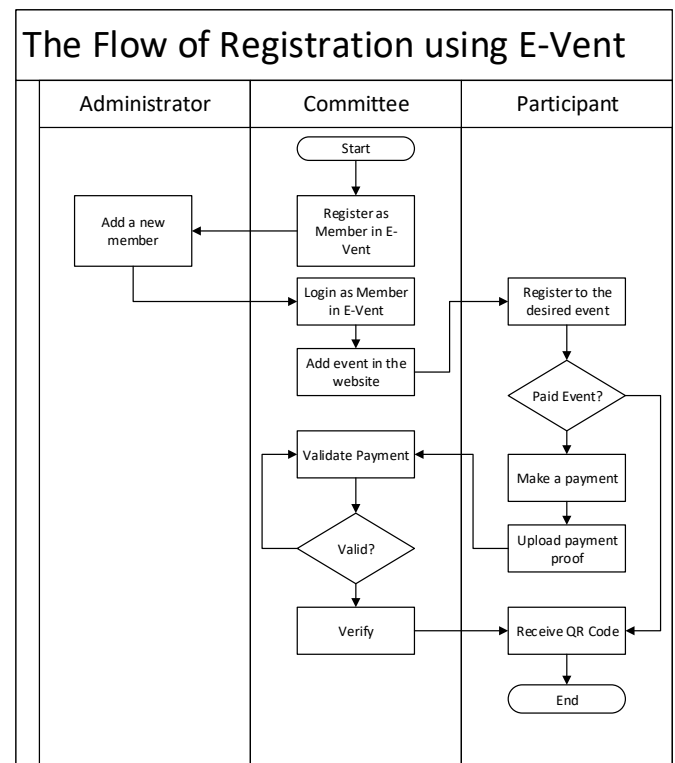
The Flow of Registration using E-Vent

Administrator

Committee

Participant

Start

Register as Member in E-Vent

Add a new member

Login as Member in E-Vent

Register to the desired event

Add event in the website

Paid Event?

Validate Payment

Make a payment

Valid?

Upload payment proof

Verify

Receive QR Code

End